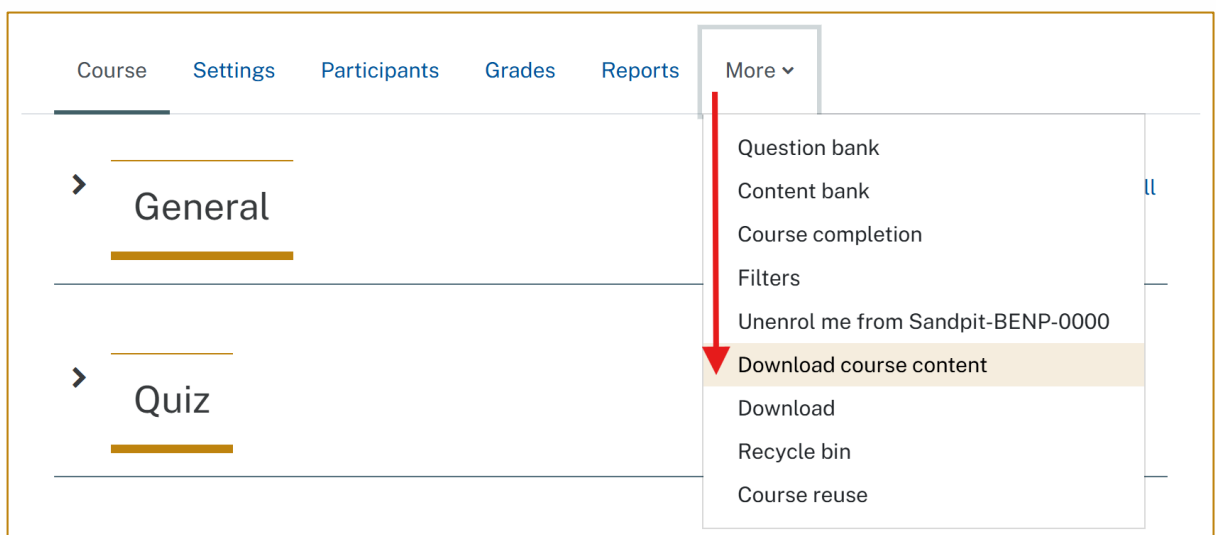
Course Settings Participants Grades Reports More

General

Quiz

ll

Question bank
Content bank
Course completion
Filters
Unenrol me from Sandpit-BENP-0000
Download course content
Download
Recycle bin
Course reuse